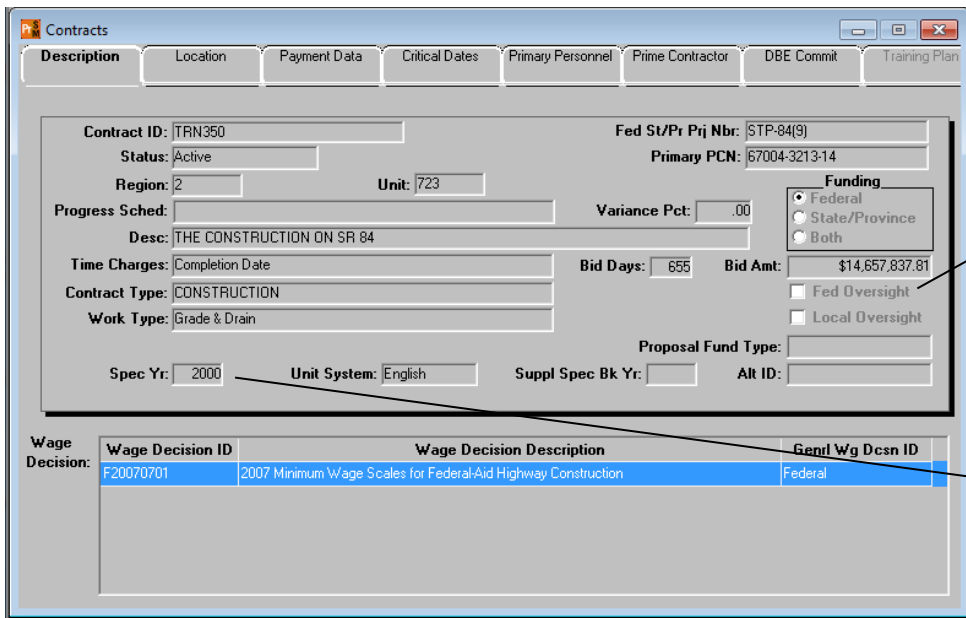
Contracts

Description | Location | Payment Data | Critical Dates | Primary Personnel | Prime Contractor | DBE Commit | Training Plan

Contract ID: TRN350
Fed St/Pr Prj Nbr: STP-84(9)
Status: Active
Primary PCN: 67004-3213-14
Region: 2
Unit: 723
Funding
Federal
State/Province
Both
Progress Sched:
Variance Pct: .00
Desc: THE CONSTRUCTION ON SR 84
Time Charges: Completion Date
Bid Days: 655
Bid Amt: $14,657,837.81
Contract Type: CONSTRUCTION
Fed Oversight
Work Type: Grade & Drain
Local Oversight
Proposal Fund Type:
Spec Yr: 2000
Unit System: English
Suppl Spec Bk Yr:
Alt ID:

Wage Decision:

| Wage Decision ID | Wage Decision Description | Genrl Wg Dcsn ID |
|---|---|---|
| F20070701 | 2007 Minimum Wage Scales for Federal-Aid Highway Construction | Federal |